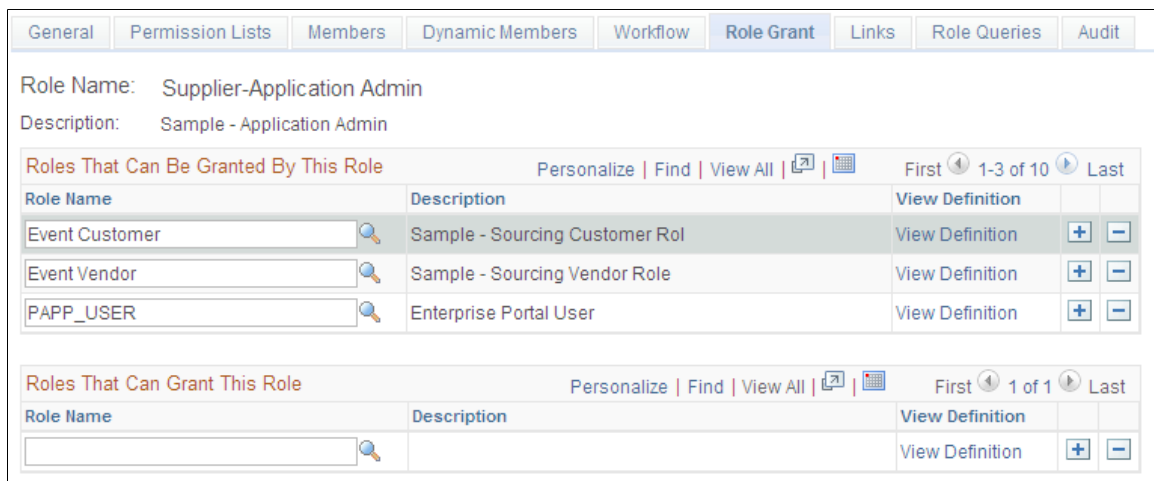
General | Permission Lists | Members | Dynamic Members | Workflow | Role Grant | Links | Role Queries | Audit

Role Name: Supplier-Application Admin

Description: Sample - Application Admin

Roles That Can Be Granted By This Role

Personalize | Find | View All | | First 1-3 of 10 Last

| Role Name | Description | View Definition | | |
|---|---|---|---|---|
| Event Customer | Sample - Sourcing Customer Rol | View Definition | + | − |
| Event Vendor | Sample - Sourcing Vendor Role | View Definition | + | − |
| PAPP_USER | Enterprise Portal User | View Definition | + | − |

Roles That Can Grant This Role

Personalize | Find | View All | | First 1 of 1 Last

| Role Name | Description | View Definition | | |
|---|---|---|---|---|
| | | View Definition | + | − |